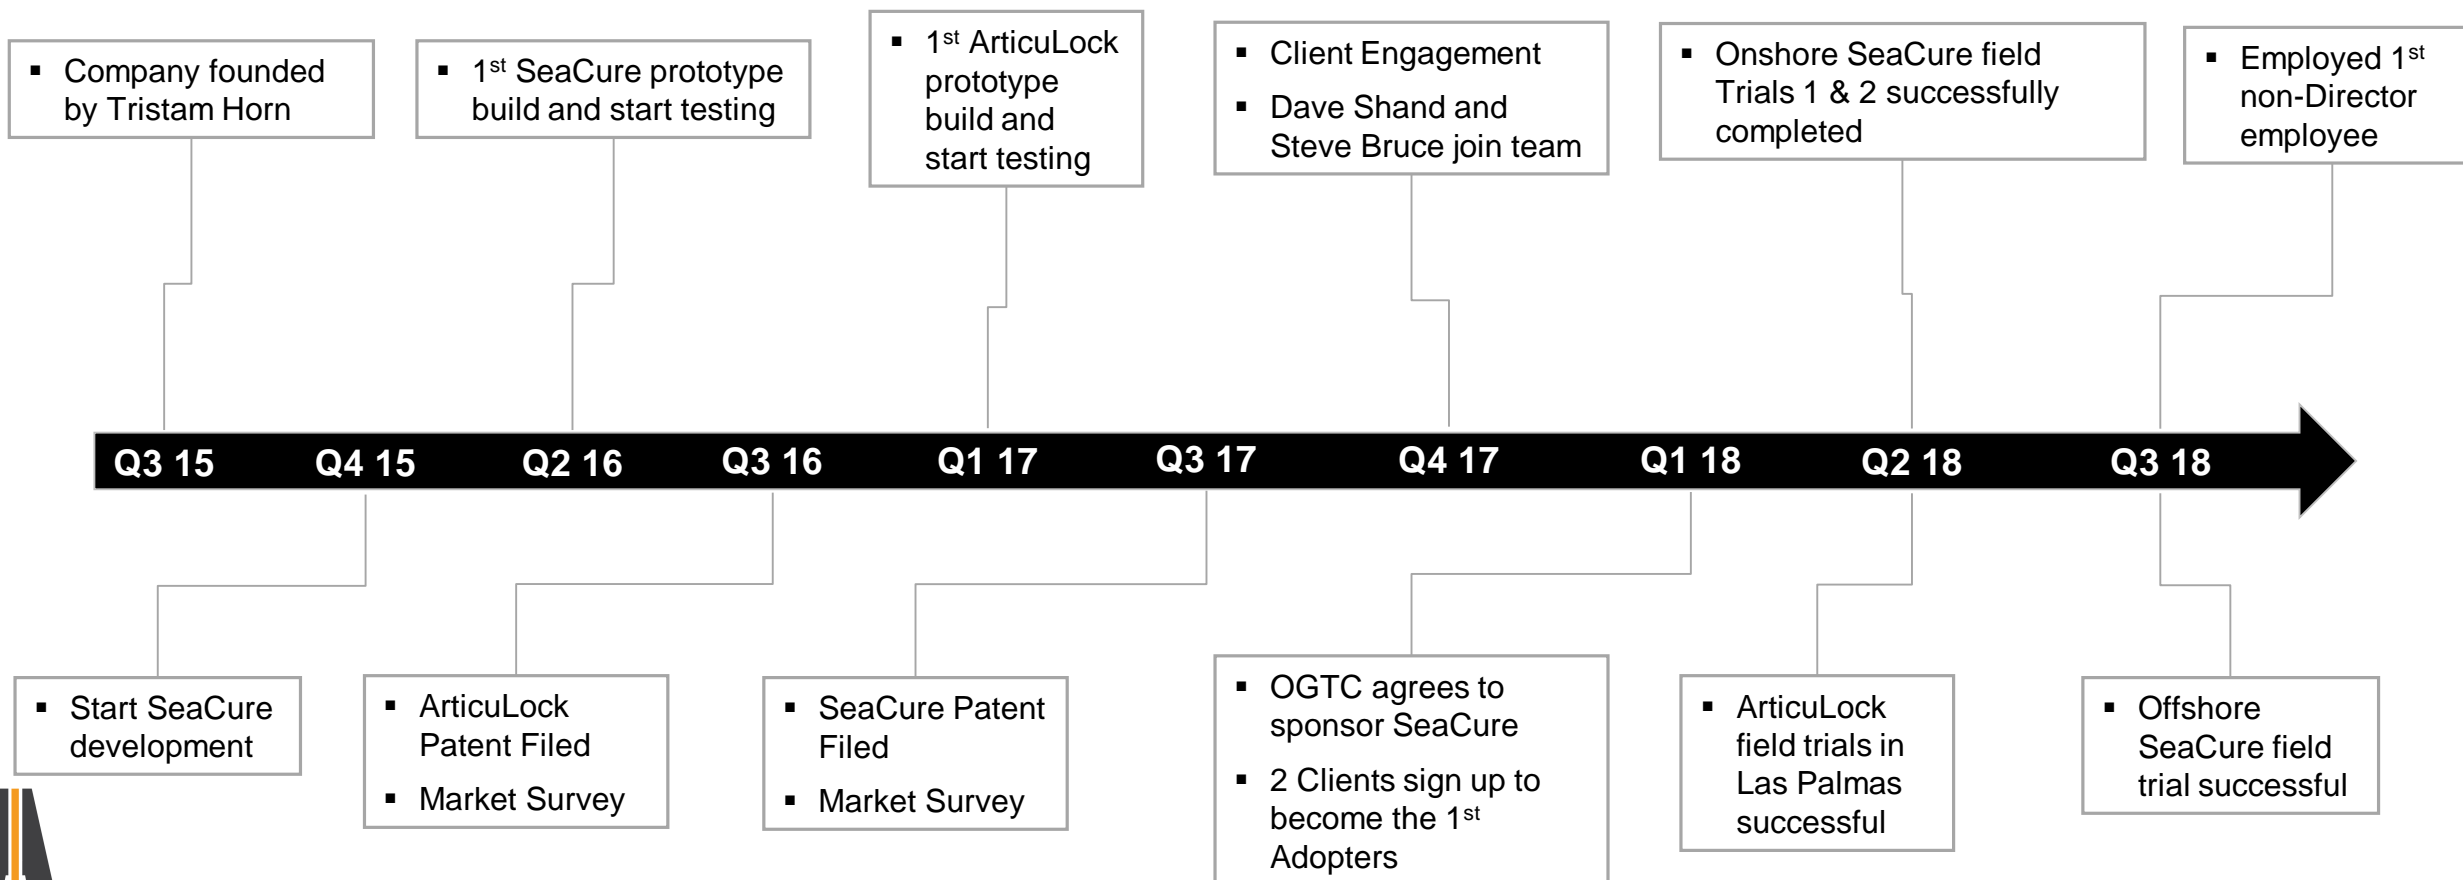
▪ Company founded by Tristam Horn

▪ 1$^{st}$ SeaCure prototype build and start testing

▪ 1$^{st}$ ArticuLock prototype build and start testing

▪ Client Engagement
▪ Dave Shand and Steve Bruce join team

▪ Onshore SeaCure field Trials 1 & 2 successfully completed

▪ Employed 1$^{st}$ non-Director employee

Q3 15 Q4 15 Q2 16 Q3 16 Q1 17 Q3 17 Q4 17 Q1 18 Q2 18 Q3 18

▪ Start SeaCure development

▪ ArticuLock Patent Filed
▪ Market Survey

▪ SeaCure Patent Filed
▪ Market Survey

▪ OGTC agrees to sponsor SeaCure
▪ 2 Clients sign up to become the 1$^{st}$ Adopters

▪ ArticuLock field trials in Las Palmas successful

▪ Offshore SeaCure field trial successful